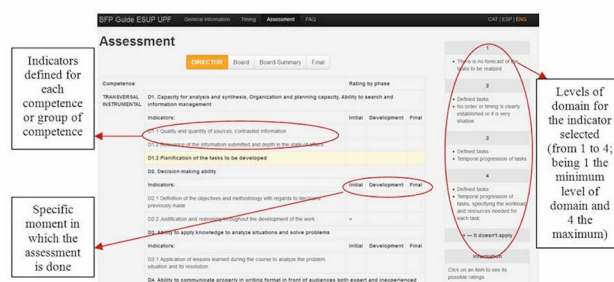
BFP Guide ESUP UPF General information Timing Assessment FAQ CAT | ESP | ENG

Assessment

DIRECTOR Board Board-Summary Final

| Competence | | Rating by phase | | |
|---|---|---|---|---|
| TRANSVERSAL INSTRUMENTAL | D1. Capacity for analysis and synthesis, Organization and planning capacity, Ability to search and information management | | | |
| | Indicators: | Initial | Development | Final |
| | D1.1 Quality and quantity of sources: contrasted information | | | |
| | D1.2 Relevance of the information submitted and depth in the study of effects | | | |
| | D1.3 Planification of the tasks to be developed | | | |
| | D2. Decision-making ability | | | |
| | Indicators: | Initial | Development | Final |
| | D2.1 Definition of the objectives and methodology with regards to documents previously made | | | |
| | D2.2 Justification and reasoning throughout the development of the work | + | | |
| | D3. Ability to apply knowledge to analyze situations and solve problems | | | |
| | Indicators: | Initial | Development | Final |
| | D3.1 Application of lessons learned during the course to analyze the problem situation and its resolution | | | |
| | D4. Ability to communicate properly in writing format in front of audiences both expert and inexperienced | | | |

1
• There is no forecast of the tasks to be realized

2
• Defined tasks
• No order or timing is clearly established or it is very shallow

3
• Defined tasks
• Temporal progression of tasks

4
• Defined tasks
• Temporal progression of tasks, specifying the workload and resources needed for each task

— It doesn't apply

Information
Click on an item to see its possible ratings.

Indicators defined for each competence or group of competence

Specific moment in which the assessment is done

Levels of domain for the indicator selected (from 1 to 4; being 1 the minimum level of domain and 4 the maximum)